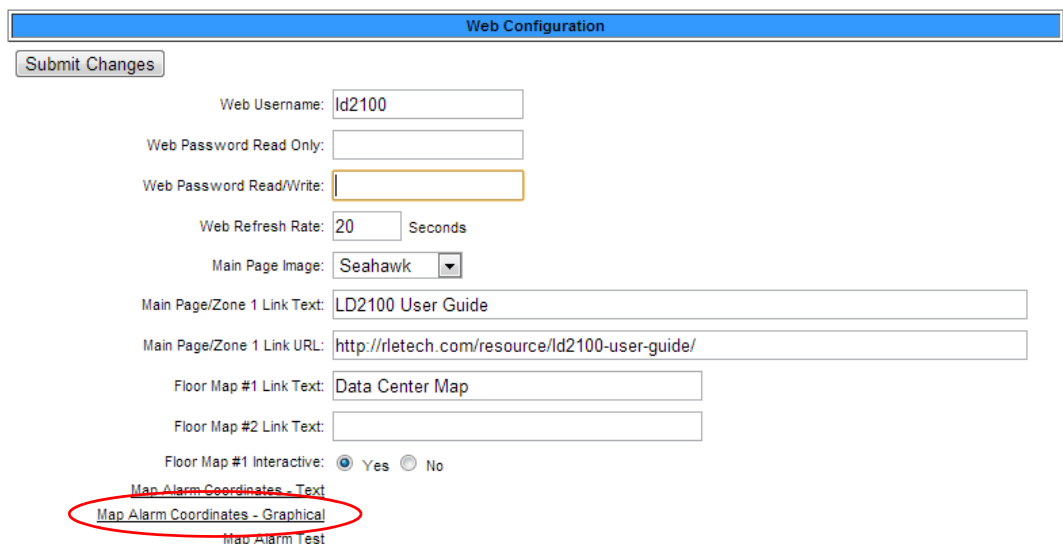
Web Configuration

Submit Changes

Web Username: ld2100

Web Password Read Only:

Web Password Read/Write:

Web Refresh Rate: 20 Seconds

Main Page Image: Seahawk

Main Page/Zone 1 Link Text: LD2100 User Guide

Main Page/Zone 1 Link URL: http://rletech.com/resource/ld2100-user-guide/

Floor Map #1 Link Text: Data Center Map

Floor Map #2 Link Text:

Floor Map #1 Interactive: Yes No

Map Alarm Coordinates - Text

Map Alarm Coordinates - Graphical

Map Alarm Test